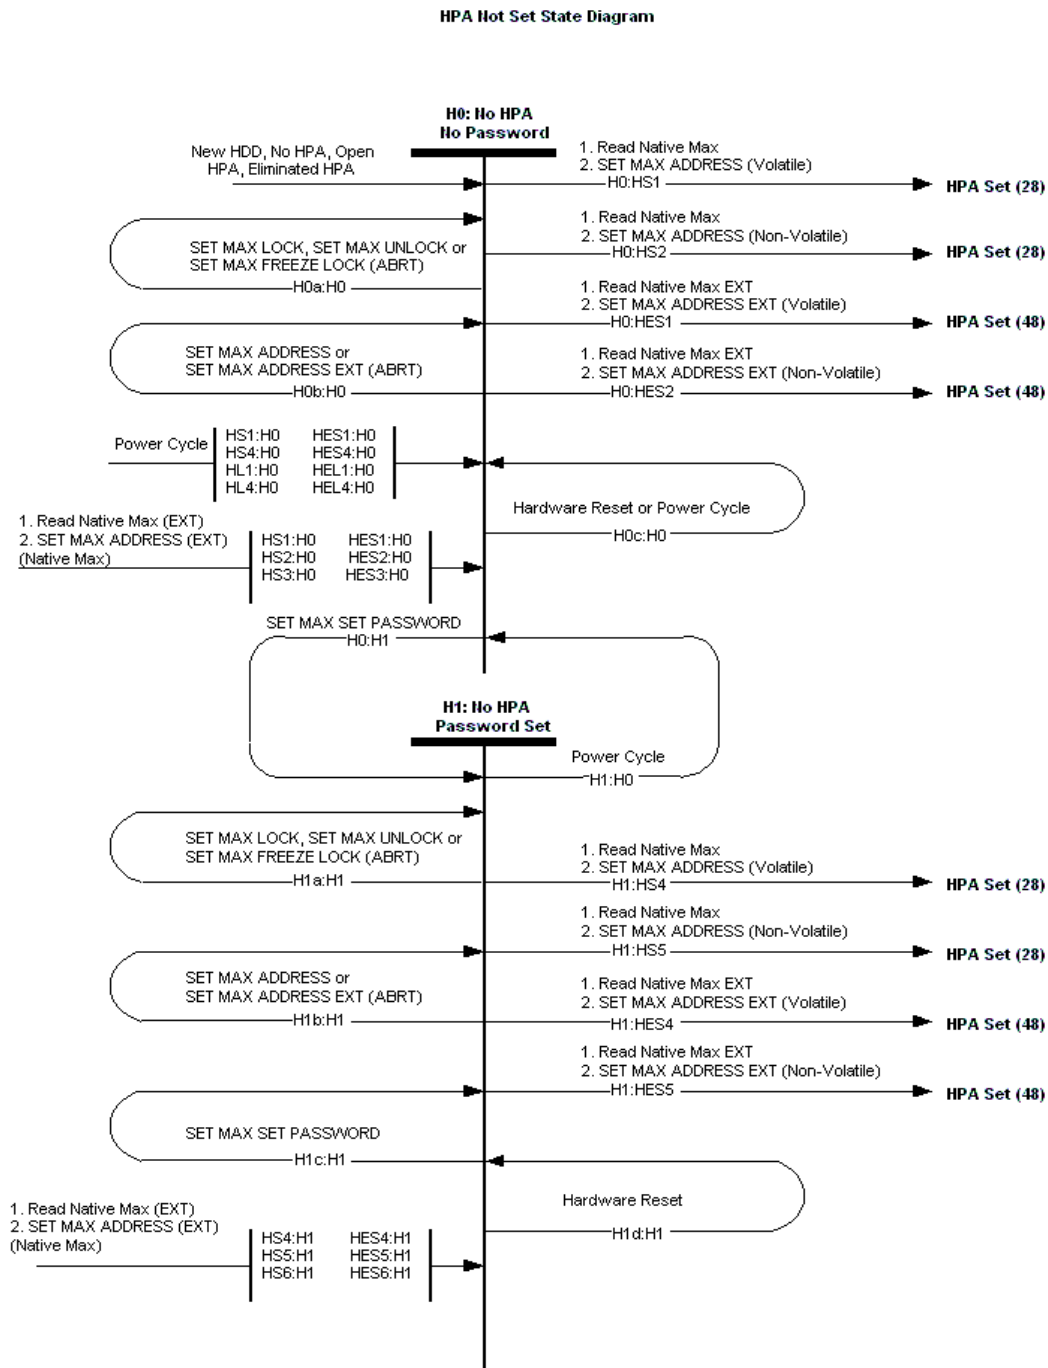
HPA Not Set State Diagram

H0: No HPA
No Password

New HDD, No HPA, Open HPA, Eliminated HPA

1. Read Native Max
2. SET MAX ADDRESS (Volatile)
H0:HS1
HPA Set (28)

SET MAX LOCK, SET MAX UNLOCK or SET MAX FREEZE LOCK (ABRT)
H0a:H0

1. Read Native Max
2. SET MAX ADDRESS (Non-Volatile)
H0:HS2
HPA Set (28)

1. Read Native Max EXT
2. SET MAX ADDRESS EXT (Volatile)
H0:HES1
HPA Set (48)

SET MAX ADDRESS or SET MAX ADDRESS EXT (ABRT)
H0b:H0

1. Read Native Max EXT
2. SET MAX ADDRESS EXT (Non-Volatile)
H0:HES2
HPA Set (48)

Power Cycle
HS1:H0 HES1:H0
HS4:H0 HES4:H0
HL1:H0 HEL1:H0
HL4:H0 HEL4:H0

Hardware Reset or Power Cycle
H0c:H0

1. Read Native Max (EXT)
2. SET MAX ADDRESS (EXT) (Native Max)
HS1:H0 HES1:H0
HS2:H0 HES2:H0
HS3:H0 HES3:H0

SET MAX SET PASSWORD
H0:H1

H1: No HPA
Password Set

Power Cycle
H1:H0

SET MAX LOCK, SET MAX UNLOCK or SET MAX FREEZE LOCK (ABRT)
H1a:H1

1. Read Native Max
2. SET MAX ADDRESS (Volatile)
H1:HS4
HPA Set (28)

1. Read Native Max
2. SET MAX ADDRESS (Non-Volatile)
H1:HS5
HPA Set (28)

SET MAX ADDRESS or SET MAX ADDRESS EXT (ABRT)
H1b:H1

1. Read Native Max EXT
2. SET MAX ADDRESS EXT (Volatile)
H1:HES4
HPA Set (48)

1. Read Native Max EXT
2. SET MAX ADDRESS EXT (Non-Volatile)
H1:HES5
HPA Set (48)

SET MAX SET PASSWORD
H1c:H1

Hardware Reset
H1d:H1

1. Read Native Max (EXT)
2. SET MAX ADDRESS (EXT) (Native Max)
HS4:H1 HES4:H1
HS5:H1 HES5:H1
HS6:H1 HES6:H1